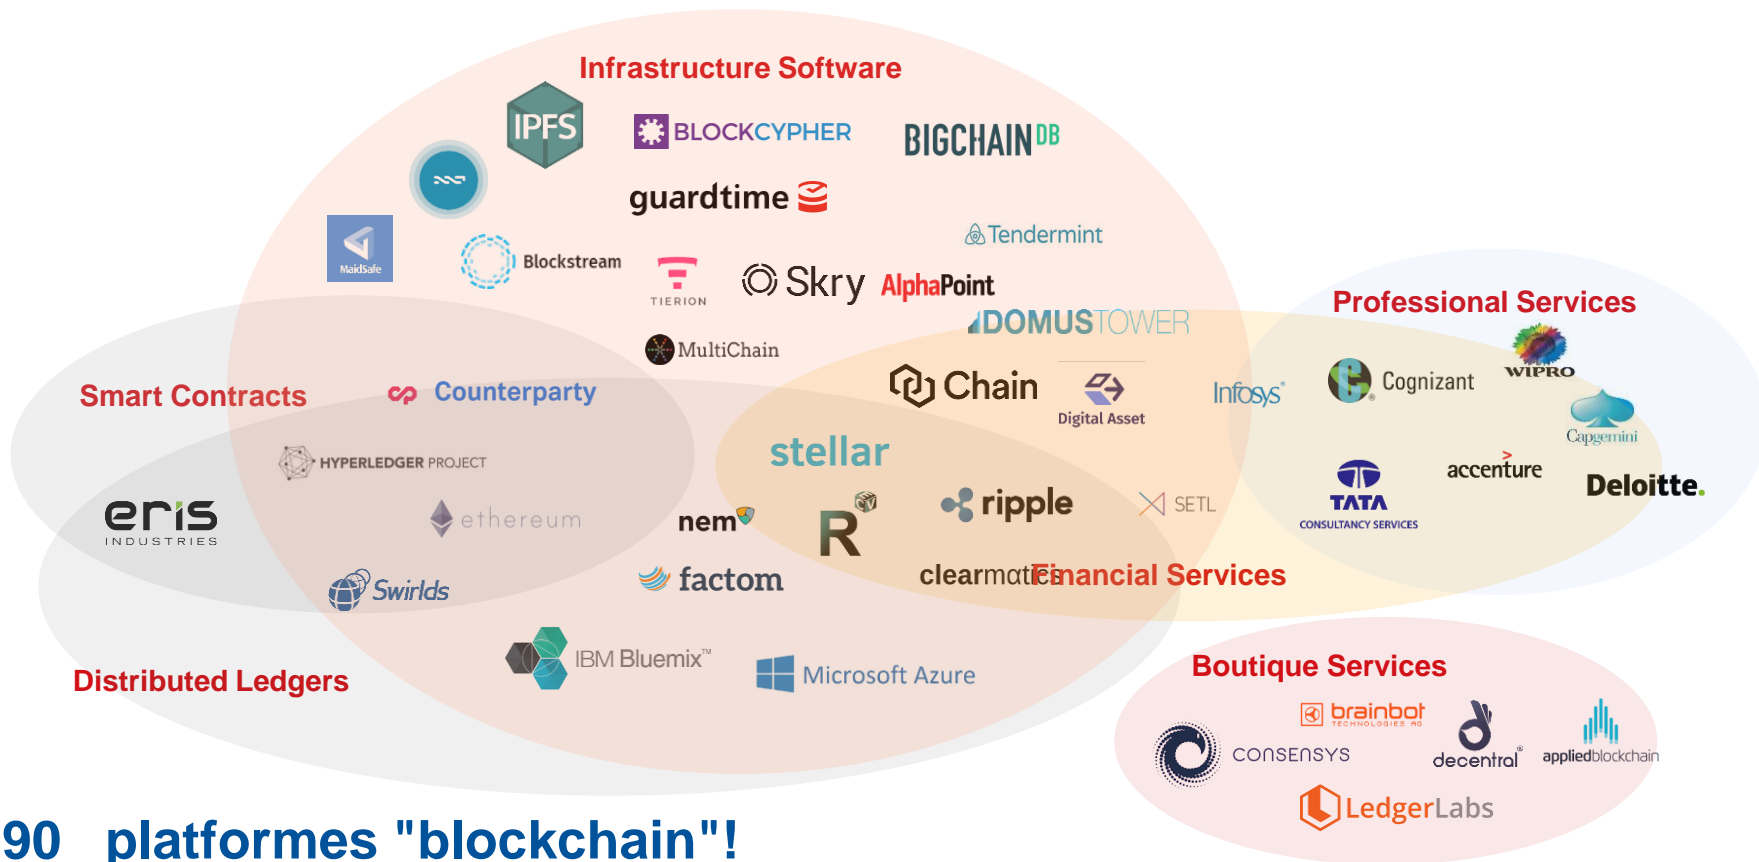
Infrastructure Software

IPFS

BLOCKCYPHER

BIGCHAINDB

guardtime

MaidSafe

Blockstream

Tendermint

TIERION

Skry

AlphaPoint

DOMUSTOWER

MultiChain

Professional Services

Smart Contracts

Counterparty

Chain

Digital Asset

Infosys

Cognizant

WIPRO

Capgemini

HYPERLEDGER PROJECT

stellar

eris INDUSTRIES

ethereum

nem

R

ripple

SETL

TATA CONSULTANCY SERVICES

accenture

Deloitte.

Swirlds

factom

clearmatics

Financial Services

IBM Bluemix™

Microsoft Azure

Distributed Ledgers

Boutique Services

brainbot TECHNOLOGIES AG

CONSENSYS

decentral

appliedblockchain

LedgerLabs

90 platformes "blockchain"!